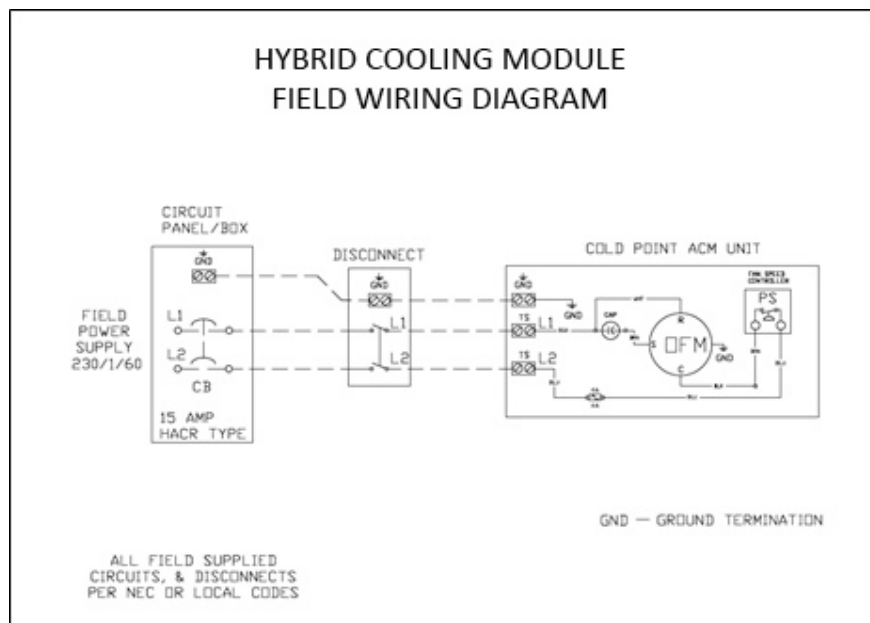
HYBRID COOLING MODULE
FIELD WIRING DIAGRAM

CIRCUIT PANEL/BOX

GND

FIELD POWER SUPPLY 230/1/60

L1

L2

CB

15 AMP HACR TYPE

DISCONNECT

GND

L1

L2

COLD POINT ACM UNIT

GND

GND

TS

L1

TS

L2

CAP

FM

GND

FAN SPEED CONTROLLER

PS

GND — GROUND TERMINATION

ALL FIELD SUPPLIED CIRCUITS, & DISCONNECTS PER NEC OR LOCAL CODES